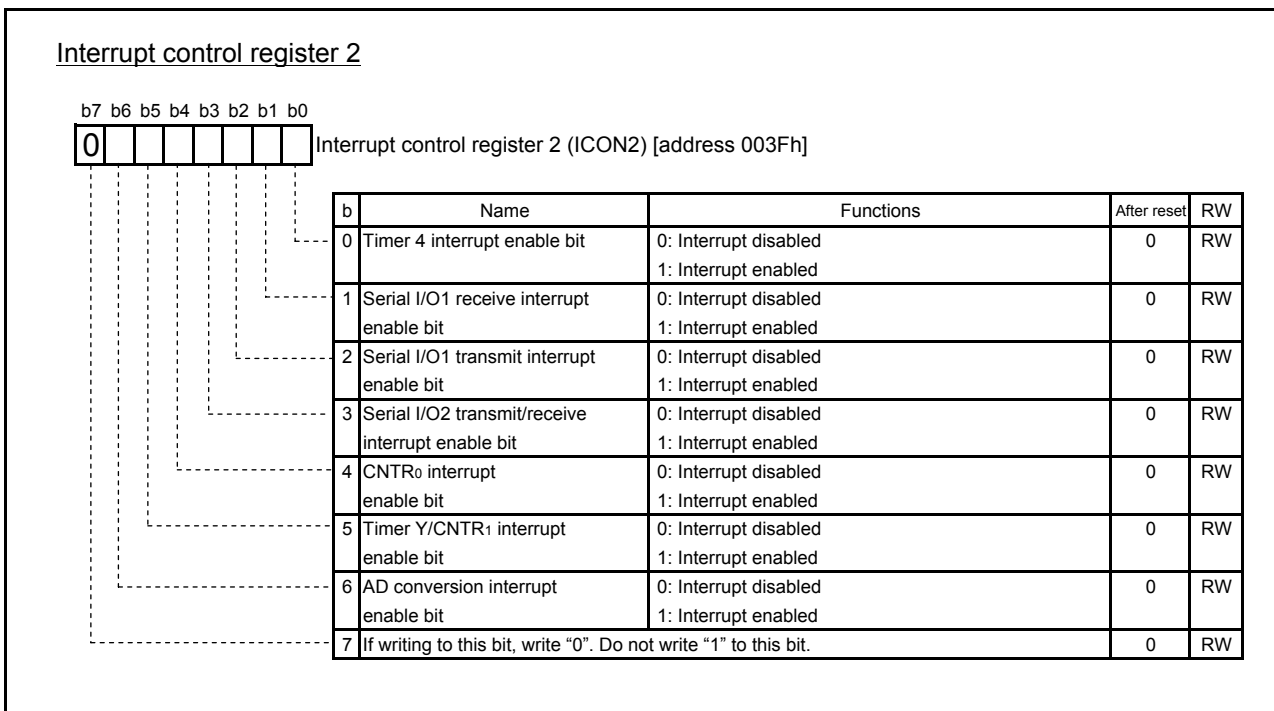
Interrupt control register 2

b7 b6 b5 b4 b3 b2 b1 b0

0

Interrupt control register 2 (ICON2) [address 003Fh]

| b | Name | Functions | After reset | RW |
|---|---|---|---|---|
| 0 | Timer 4 interrupt enable bit | 0: Interrupt disabled<br>1: Interrupt enabled | 0 | RW |
| 1 | Serial I/O1 receive interrupt enable bit | 0: Interrupt disabled<br>1: Interrupt enabled | 0 | RW |
| 2 | Serial I/O1 transmit interrupt enable bit | 0: Interrupt disabled<br>1: Interrupt enabled | 0 | RW |
| 3 | Serial I/O2 transmit/receive interrupt enable bit | 0: Interrupt disabled<br>1: Interrupt enabled | 0 | RW |
| 4 | CNTR$_0$ interrupt enable bit | 0: Interrupt disabled<br>1: Interrupt enabled | 0 | RW |
| 5 | Timer Y/CNTR$_1$ interrupt enable bit | 0: Interrupt disabled<br>1: Interrupt enabled | 0 | RW |
| 6 | AD conversion interrupt enable bit | 0: Interrupt disabled<br>1: Interrupt enabled | 0 | RW |
| 7 | If writing to this bit, write “0”. Do not write “1” to this bit. | | 0 | RW |